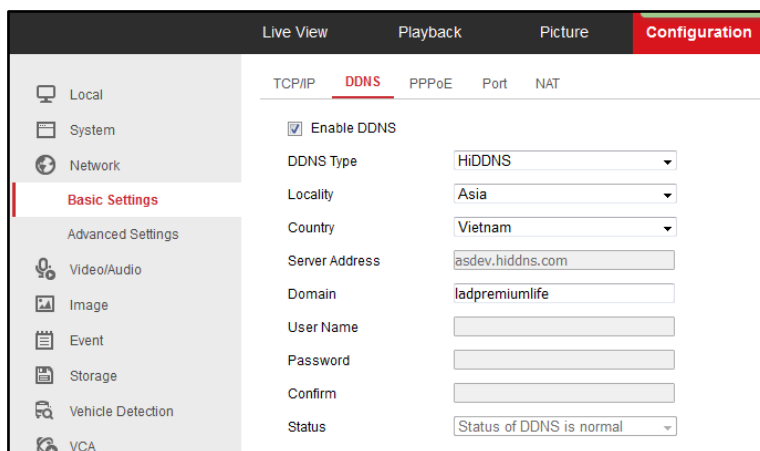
Live View
Playback
Picture
Configuration

Local
System
Network
Basic Settings
Advanced Settings
Video/Audio
Image
Event
Storage
Vehicle Detection
VCA

TCP/IP
DDNS
PPPoE
Port
NAT

Enable DDNS

| DDNS Type | HiDDNS |
|---|---|
| Locality | Asia |
| Country | Vietnam |
| Server Address | asdev.hiddns.com |
| Domain | ladpremiumlife |
| User Name | |
| Password | |
| Confirm | |
| Status | Status of DDNS is normal |